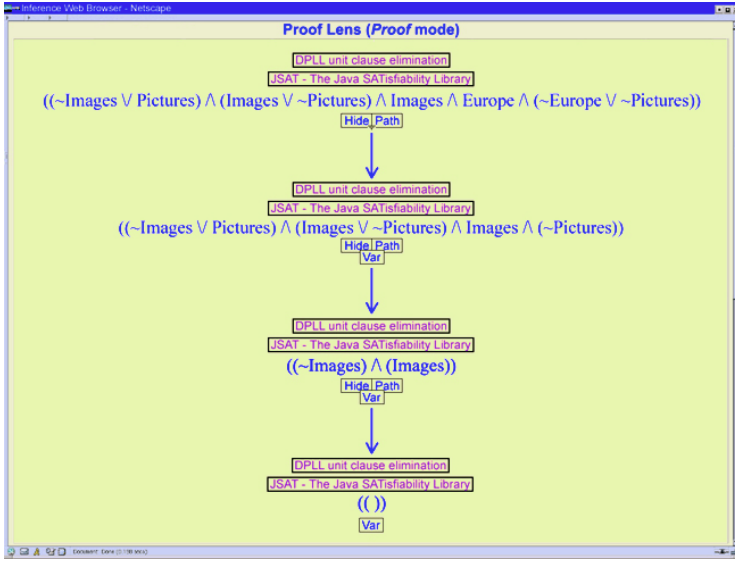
Inference Web Browser - Netscape

Proof Lens (*Proof* mode)

DPLL unit clause elimination
JSAT - The Java SATisfiability Library
((~Images $\vee$ Pictures) $\wedge$ (Images $\vee$ ~Pictures) $\wedge$ Images $\wedge$ Europe $\wedge$ (~Europe $\vee$ ~Pictures))
Hide Path

DPLL unit clause elimination
JSAT - The Java SATisfiability Library
((~Images $\vee$ Pictures) $\wedge$ (Images $\vee$ ~Pictures) $\wedge$ Images $\wedge$ (~Pictures))
Hide Path
Var

DPLL unit clause elimination
JSAT - The Java SATisfiability Library
((~Images) $\wedge$ (Images))
Hide Path
Var

DPLL unit clause elimination
JSAT - The Java SATisfiability Library
(( ))
Var

Document: Done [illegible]